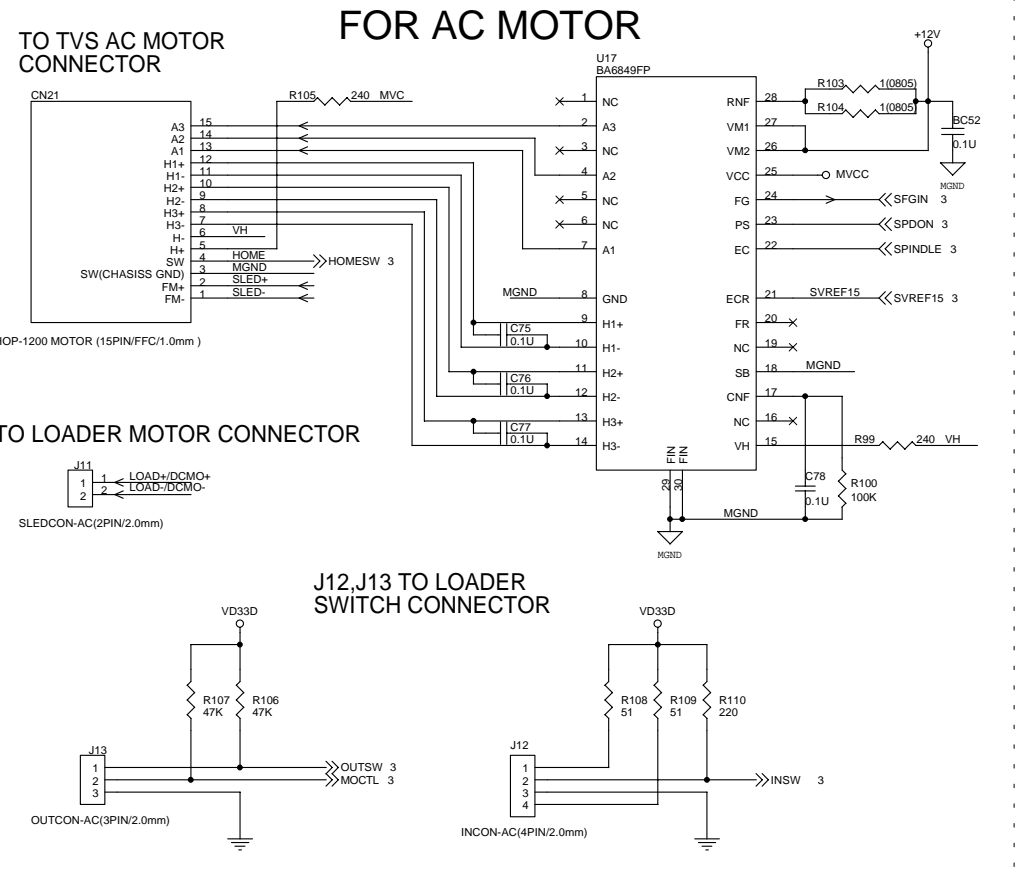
FOR AC MOTOR

TO TVS AC MOTOR CONNECTOR

CN21

A3 15
A2 14
A1 13
H1+ 12
H1- 11
H2+ 10
H2- 9
H3+ 8
H3- 7
H- 6
H+ 5
SW 4
SW(CHASISS GND) 3
FM+ 2
FM- 1

R105 240 MVC
VH
HOME
MGND
SLED+
SLED-
HOMESW 3

HOP-1200 MOTOR (15PIN/FFC/1.0mm )

U17
BA6849FP

1 NC
2 A3
3 NC
4 A2
5 NC
6 NC
7 A1
8 GND
9 H1+
10 H1-
11 H2+
12 H2-
13 H3+
14 H3-

RNF 28
VM1 27
VM2 26
VCC 25
FG 24
PS 23
EC 22
ECR 21
FR 20
NC 19
SB 18
CNF 17
NC 16
VH 15

FIN 29
FIN 30

MGND
C75 0.1U
C76 0.1U
C77 0.1U

+12V
R103 1(0805)
R104 1(0805)
BC52 0.1U
MGND
MVCC
SFGIN 3
SPDON 3
SPINDLE 3
SVREF15
SVREF15 3
MGND
R99 240 VH
C78 0.1U
R100 100K
MGND
MGND

TO LOADER MOTOR CONNECTOR

J11
1 LOAD+/DCMO+
2 LOAD-/DCMO-

SLEDCON-AC(2PIN/2.0mm)

J12,J13 TO LOADER SWITCH CONNECTOR

VD33D
R107 47K
R106 47K
J13
1
2
3
OUTSW 3
MOCTL 3
OUTCON-AC(3PIN/2.0mm)

VD33D
R108 51
R109 51
R110 220
J12
1
2
3
4
INSW 3
INCON-AC(4PIN/2.0mm)